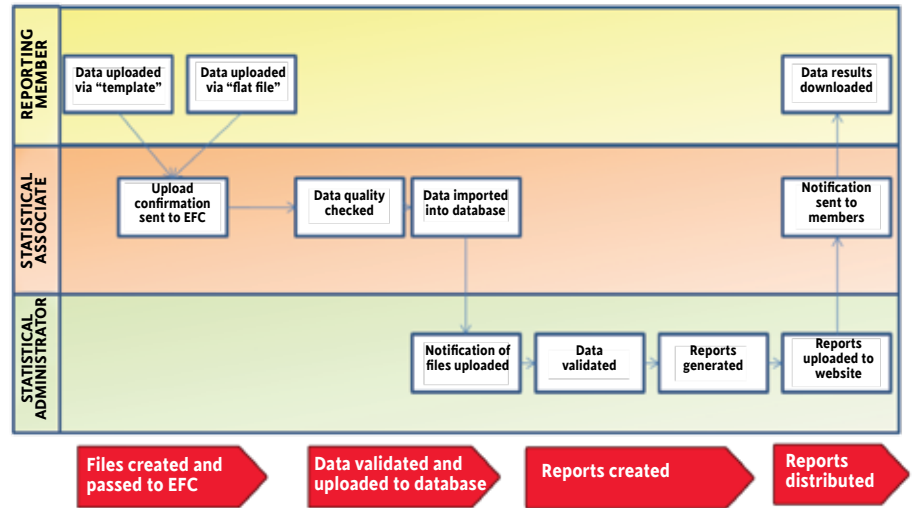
REPORTING MEMBER

Data uploaded via “template”

Data uploaded via “flat file”

Data results downloaded

STATISTICAL ASSOCIATE

Upload confirmation sent to EFC

Data quality checked

Data imported into database

Notification sent to members

STATISTICAL ADMINISTRATOR

Notification of files uploaded

Data validated

Reports generated

Reports uploaded to website

Files created and passed to EFC

Data validated and uploaded to database

Reports created

Reports distributed